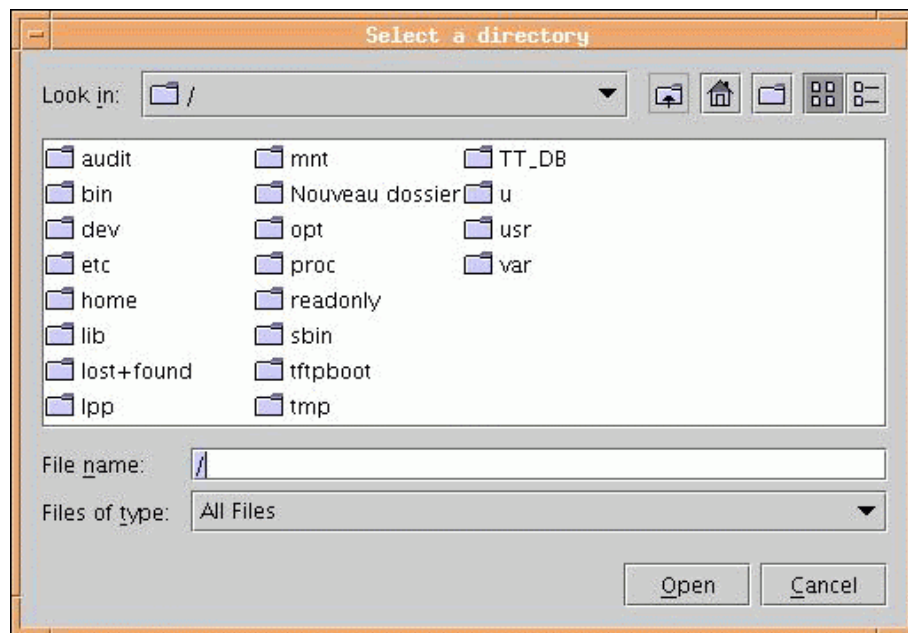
Select a directory

Look in: /

audit
bin
dev
etc
home
lib
lost+found
lpp

mnt
Nouveau dossier
opt
proc
readonly
sbin
tftpboot
tmp

TT_DB
u
usr
var

File name: /

Files of type: All Files

Open Cancel